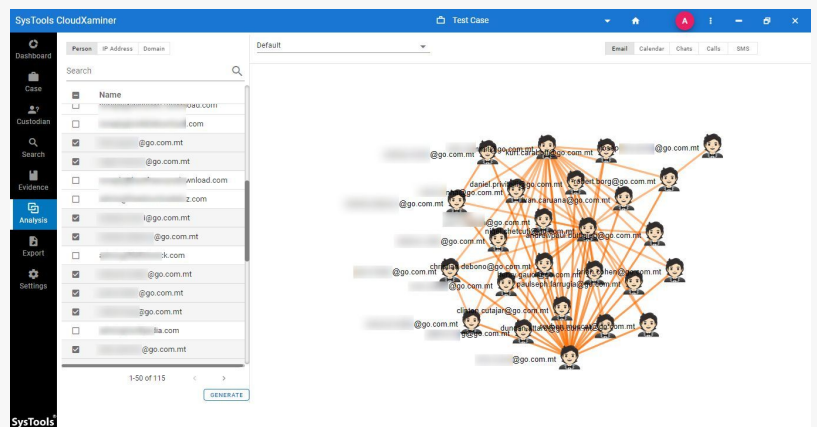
SysTools CloudXaminer

Test Case

A

Dashboard
Case
Custodian
Search
Evidence
Analysis
Export
Settings

SysTools

Person
IP Address
Domain

Search

Name

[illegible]oad.com
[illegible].com
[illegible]@go.com.mt
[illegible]@go.com.mt
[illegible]wnload.com
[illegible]z.com
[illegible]i@go.com.mt
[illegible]@go.com.mt
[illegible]ck.com
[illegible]@go.com.mt
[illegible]@go.com.mt
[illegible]@go.com.mt
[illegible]lia.com
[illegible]@go.com.mt

1-50 of 115

GENERATE

Default

Email
Calendar
Chats
Calls
SMS

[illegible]@go.com.mt
kurt.caruana@go.com.mt
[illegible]@go.com.mt
daniel.privitera@go.com.mt
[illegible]@go.com.mt
robert.borg@go.com.mt
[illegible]@go.com.mt
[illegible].caruana@go.com.mt
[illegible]@go.com.mt
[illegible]@go.com.mt
christine.debono@go.com.mt
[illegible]@go.com.mt
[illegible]@go.com.mt
paulseph.farrugia@go.com.mt
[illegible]@go.com.mt
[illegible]@go.com.mt
charles.cutajar@go.com.mt
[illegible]@go.com.mt
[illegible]@go.com.mt
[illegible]@go.com.mt